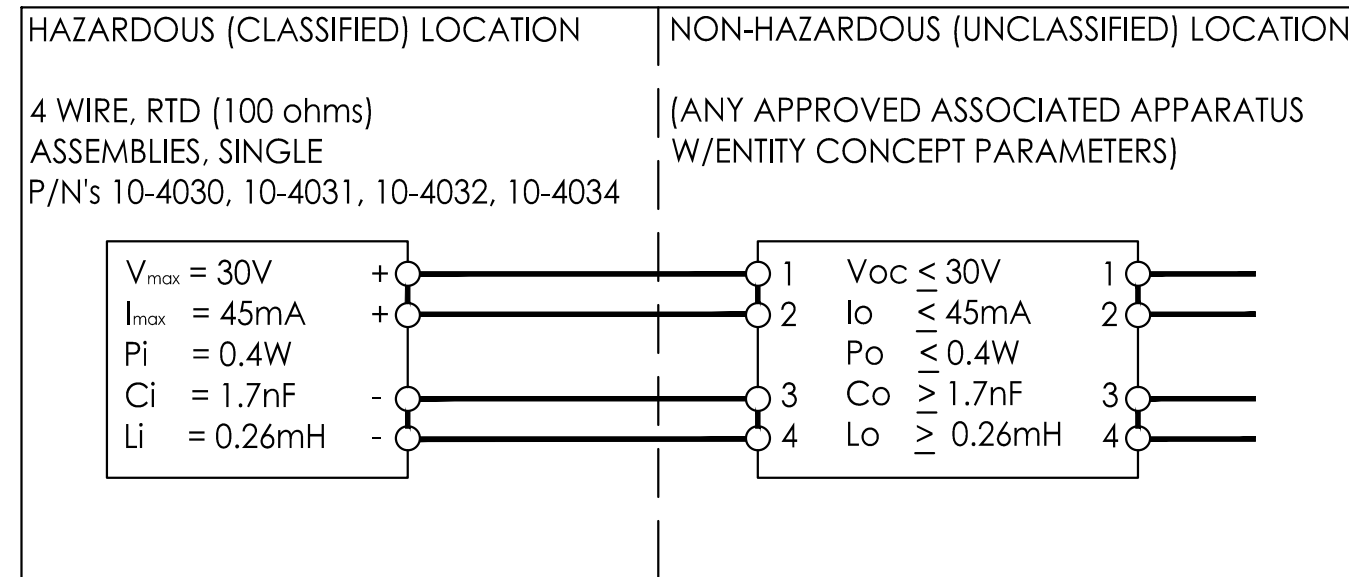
HAZARDOUS (CLASSIFIED) LOCATION

4 WIRE, RTD (100 ohms)
ASSEMBLIES, SINGLE
P/N's 10-4030, 10-4031, 10-4032, 10-4034

$V_{max}$ = 30V +
$I_{max}$ = 45mA +
Pi = 0.4W
Ci = 1.7nF -
Li = 0.26mH -

NON-HAZARDOUS (UNCLASSIFIED) LOCATION

(ANY APPROVED ASSOCIATED APPARATUS
W/ENTITY CONCEPT PARAMETERS)

1 Voc $\leq$ 30V 1
2 Io $\leq$ 45mA 2
Po $\leq$ 0.4W
3 Co $\geq$ 1.7nF 3
4 Lo $\geq$ 0.26mH 4